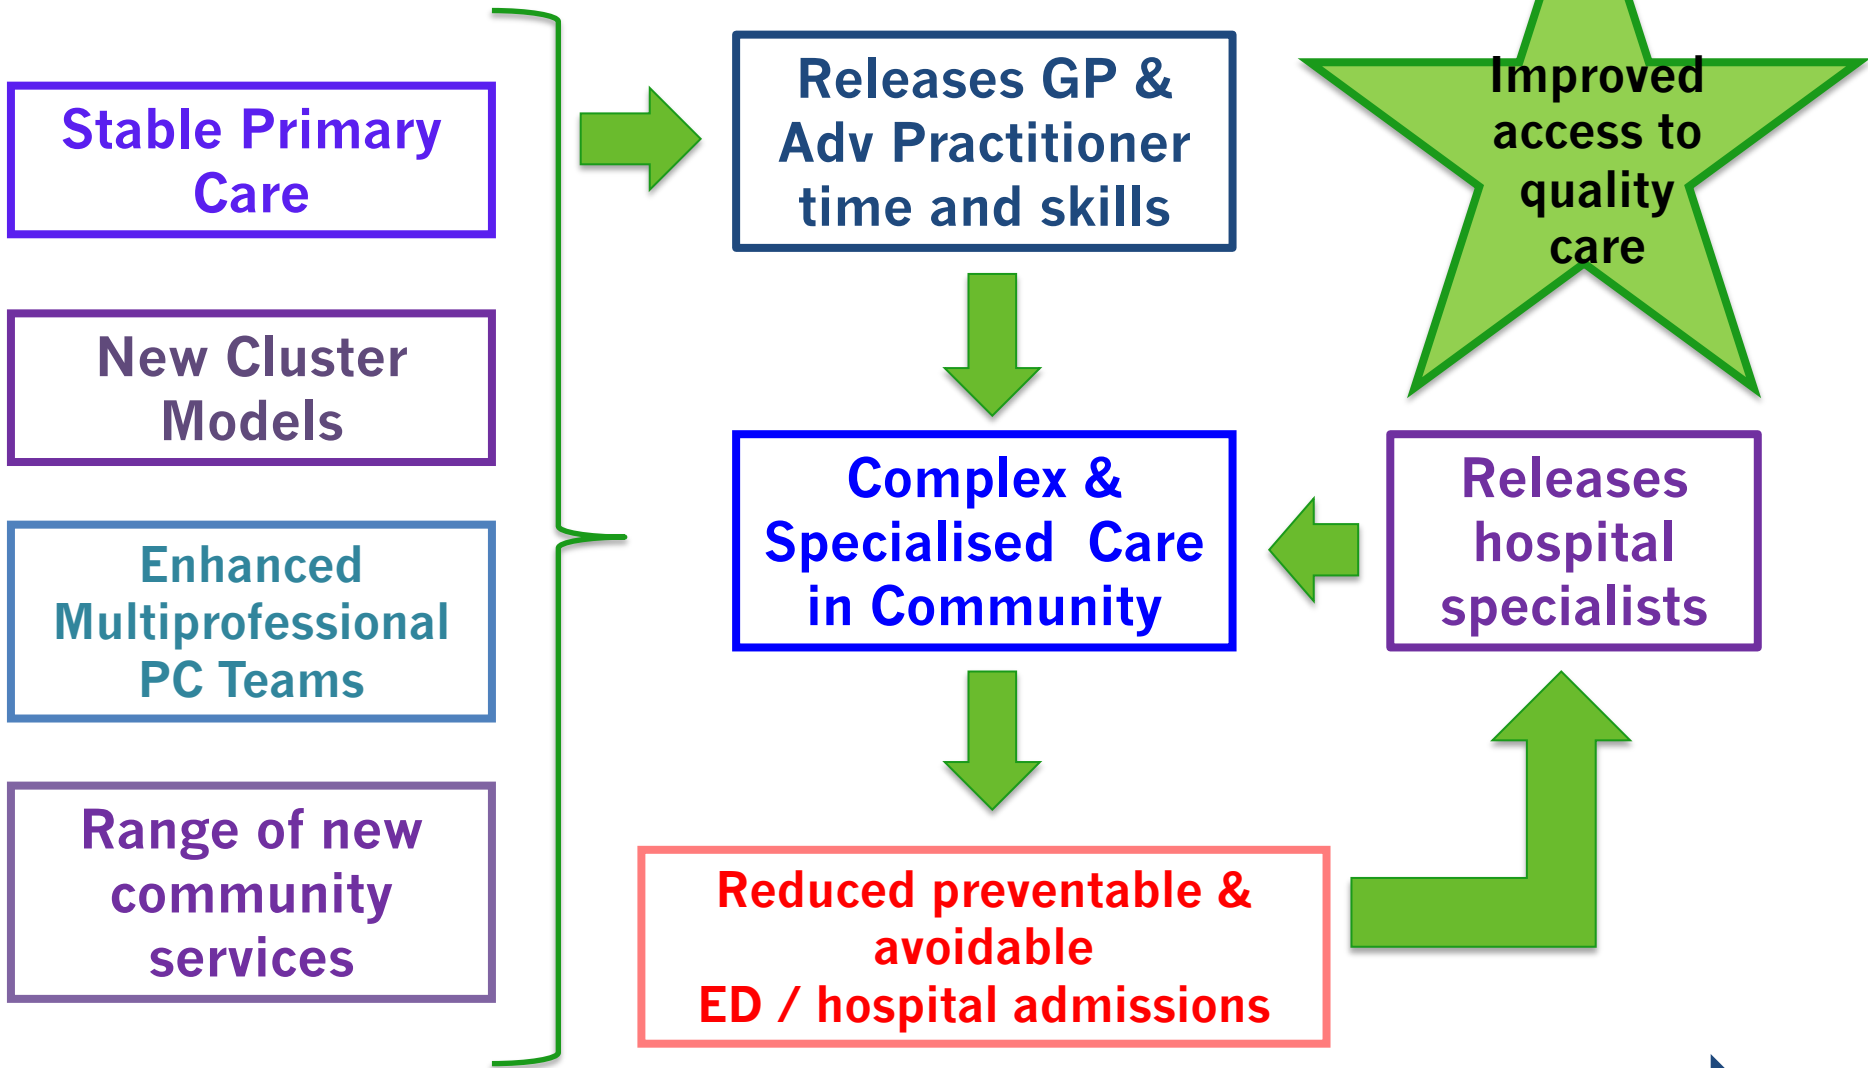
Stable Primary Care

New Cluster Models

Enhanced Multiprofessional PC Teams

Range of new community services

Releases GP & Adv Practitioner time and skills

Improved access to quality care

Complex & Specialised Care in Community

Releases hospital specialists

Reduced preventable & avoidable ED / hospital admissions